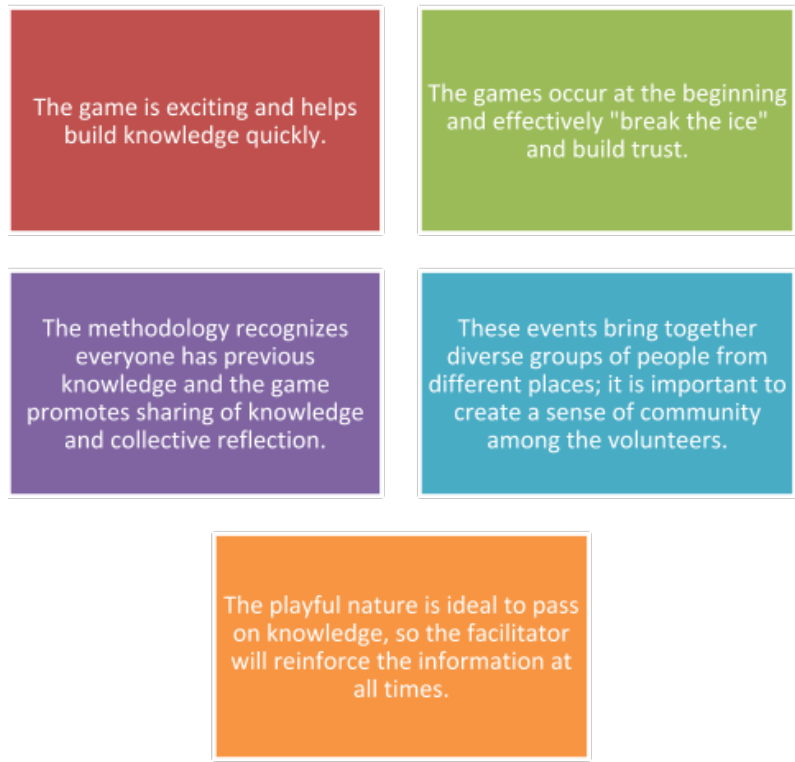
The game is exciting and helps build knowledge quickly.

The games occur at the beginning and effectively "break the ice" and build trust.

The methodology recognizes everyone has previous knowledge and the game promotes sharing of knowledge and collective reflection.

These events bring together diverse groups of people from different places; it is important to create a sense of community among the volunteers.

The playful nature is ideal to pass on knowledge, so the facilitator will reinforce the information at all times.